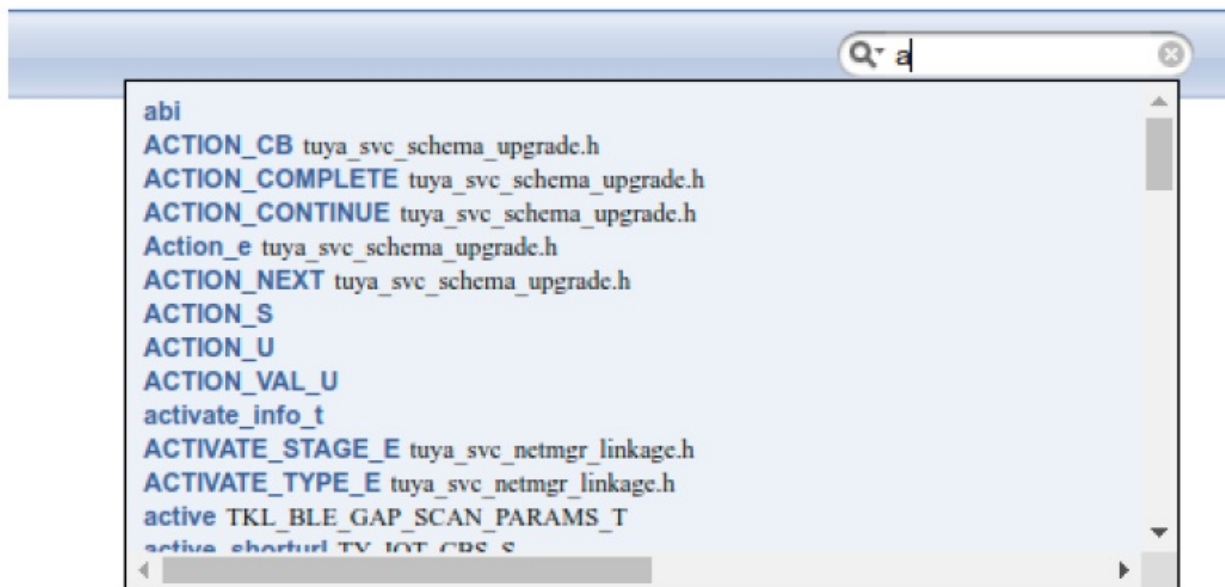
a

abi
ACTION_CB tuya_svc_schema_upgrade.h
ACTION_COMPLETE tuya_svc_schema_upgrade.h
ACTION_CONTINUE tuya_svc_schema_upgrade.h
Action_e tuya_svc_schema_upgrade.h
ACTION_NEXT tuya_svc_schema_upgrade.h
ACTION_S
ACTION_U
ACTION_VAL_U
activate_info_t
ACTIVATE_STAGE_E tuya_svc_netmgr_linkage.h
ACTIVATE_TYPE_E tuya_svc_netmgr_linkage.h
active TKL_BLE_GAP_SCAN_PARAMS_T
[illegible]